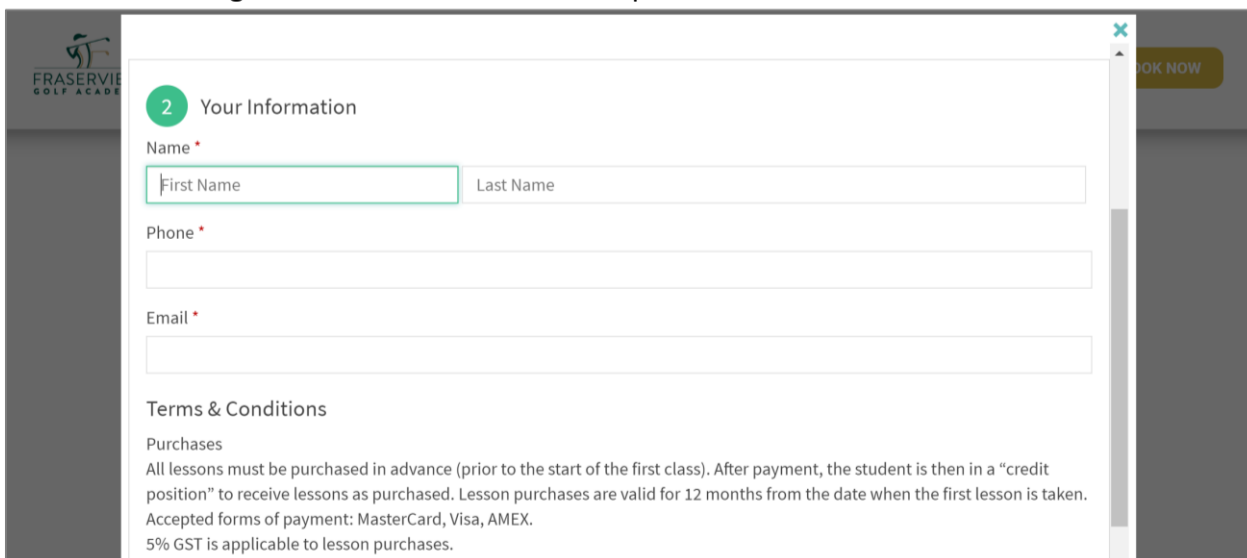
FRASERVIE
GOLF ACADE

OOK NOW

×

2 Your Information

Name *

First Name

Last Name

Phone *

Email *

Terms & Conditions

Purchases
All lessons must be purchased in advance (prior to the start of the first class). After payment, the student is then in a "credit position" to receive lessons as purchased. Lesson purchases are valid for 12 months from the date when the first lesson is taken.
Accepted forms of payment: MasterCard, Visa, AMEX.
5% GST is applicable to lesson purchases.